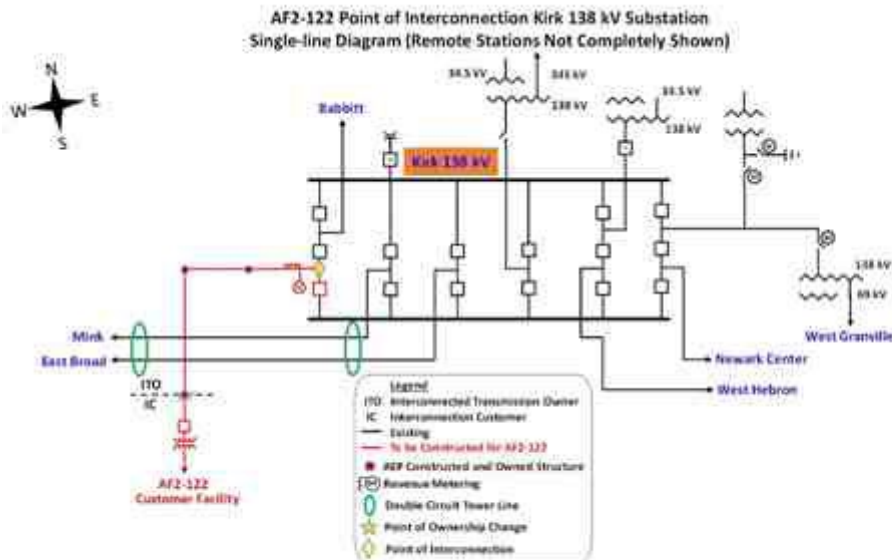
AF2-122 Point of Interconnection Kirk 138 kV Substation
Single-line Diagram (Remote Stations Not Completely Shown)

N
W
E
S

34.5 kV
345 kV
138 kV
34.5 kV
138 kV
Babbitt
Kirk 138 kV
138 kV
69 kV
West Granville
Mink
East Broad
Newark Center
West Hebron
ITO
IC
AF2-122
Customer Facility

Legend
ITO: Interconnected Transmission Owner
IC: Interconnection Customer
Existing
To be Constructed for AF2-122
AEP Constructed and Owned Structure
Revenue Metering
Double Circuit Tower Line
Point of Ownership Change
Point of Interconnection